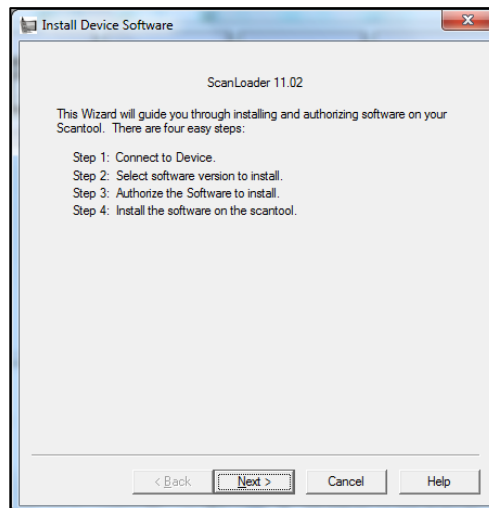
Install Device Software

ScanLoader 11.02

This Wizard will guide you through installing and authorizing software on your Scantool. There are four easy steps:

Step 1: Connect to Device.
Step 2: Select software version to install.
Step 3: Authorize the Software to install.
Step 4: Install the software on the scantool.

< Back
Next >
Cancel
Help